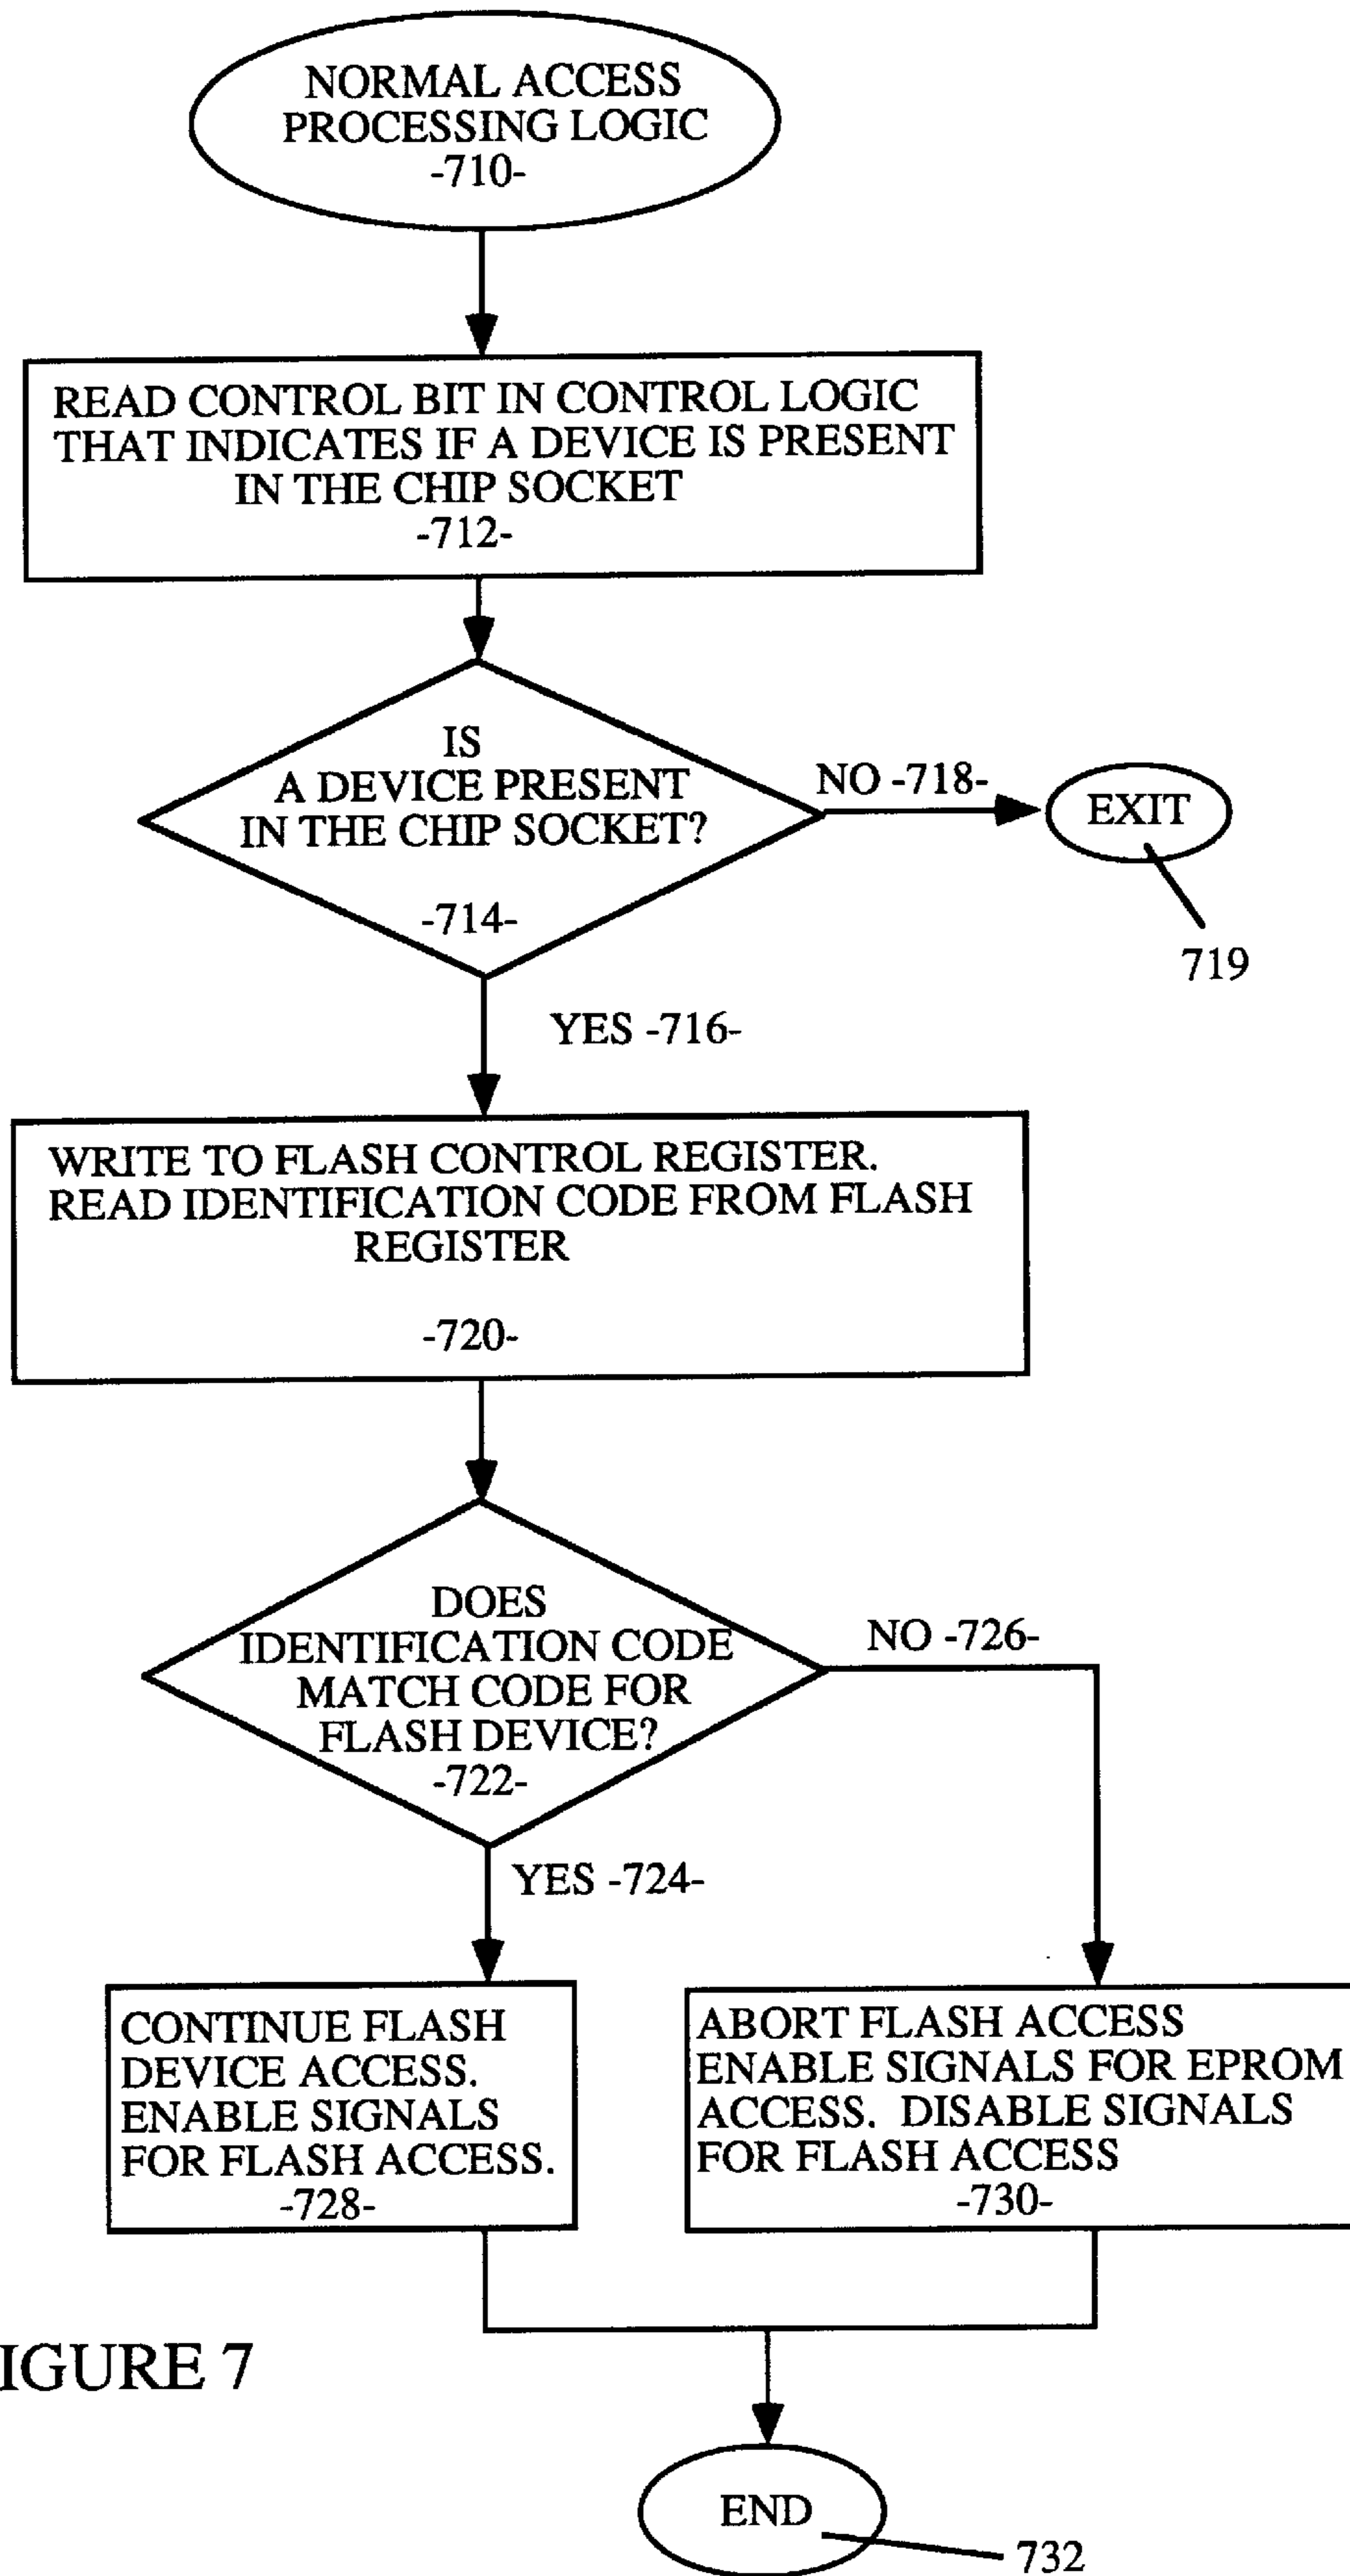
NORMAL ACCESS PROCESSING LOGIC
-710-

READ CONTROL BIT IN CONTROL LOGIC THAT INDICATES IF A DEVICE IS PRESENT IN THE CHIP SOCKET
-712-

IS A DEVICE PRESENT IN THE CHIP SOCKET?
-714-

NO -718-

EXIT

719

YES -716-

WRITE TO FLASH CONTROL REGISTER. READ IDENTIFICATION CODE FROM FLASH REGISTER
-720-

DOES IDENTIFICATION CODE MATCH CODE FOR FLASH DEVICE?
-722-

NO -726-

YES -724-

CONTINUE FLASH DEVICE ACCESS. ENABLE SIGNALS FOR FLASH ACCESS.
-728-

ABORT FLASH ACCESS ENABLE SIGNALS FOR EPROM ACCESS. DISABLE SIGNALS FOR FLASH ACCESS
-730-

IGURE 7

END

732